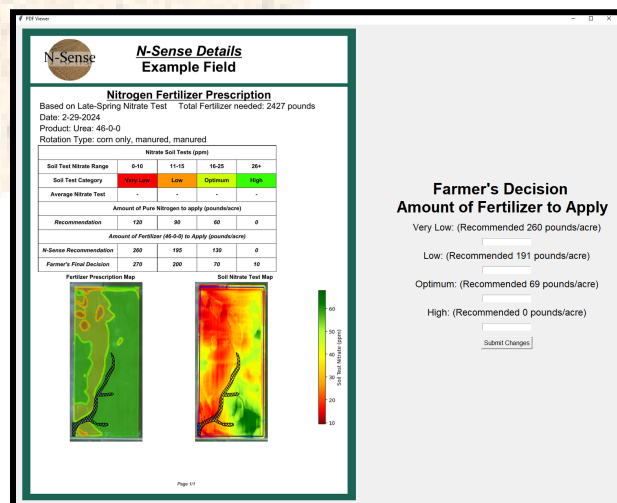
PDF Viewer

N-Sense

N-Sense Details
Example Field

Nitrogen Fertilizer Prescription
Based on Late-Spring Nitrate Test Total Fertilizer needed: 2427 pounds
Date: 2-29-2024
Product: Urea: 46-0-0
Rotation Type: corn only, manured, manured

| Nitrate Soil Tests (ppm) | | | | |
|---|---|---|---|---|
| Soil Test Nitrate Range | 0-10 | 11-15 | 16-25 | 26+ |
| Soil Test Category | Very Low | Low | Optimum | High |
| Average Nitrate Test | - | - | - | - |
| Amount of Pure Nitrogen to apply (pounds/acre) | | | | |
| Recommendation | 120 | 90 | 60 | 0 |
| Amount of Fertilizer (46-0-0) to Apply (pounds/acre) | | | | |
| N-Sense Recommendation | 260 | 195 | 130 | 0 |
| Farmer's Final Decision | 270 | 200 | 70 | 10 |

Fertilizer Prescription Map

Soil Nitrate Test Map

60
50
40
30
20
10
Soil Test Nitrate (ppm)

Page 1/1

Farmer's Decision
Amount of Fertilizer to Apply

Very Low: (Recommended 260 pounds/acre)

Low: (Recommended 191 pounds/acre)

Optimum: (Recommended 69 pounds/acre)

High: (Recommended 0 pounds/acre)

Submit Changes